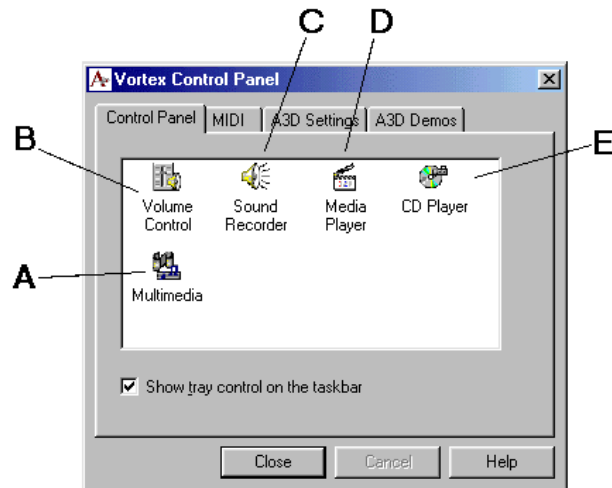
C D

Vortex Control Panel

Control Panel | MIDI | A3D Settings | A3D Demos

B E

Volume Control

Sound Recorder

Media Player

CD Player

A

Multimedia

Show tray control on the taskbar

Close

Cancel

Help